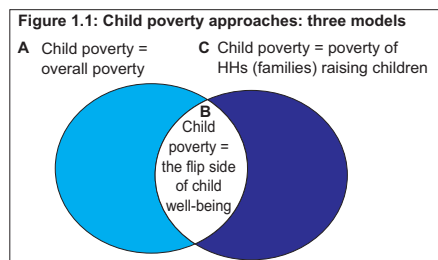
Figure 1.1: Child poverty approaches: three models

A Child poverty = overall poverty

C Child poverty = poverty of HHs (families) raising children

B Child poverty = the flip side of child well-being